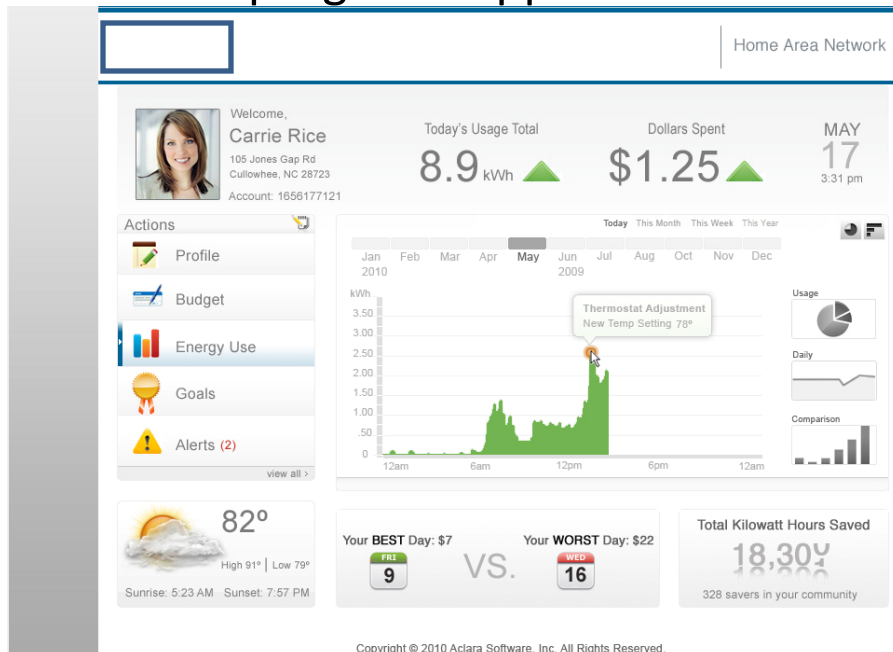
Home Area Network

Welcome,
Carrie Rice
105 Jones Gap Rd
Cullowhee, NC 28723
Account: 1656177121

Today's Usage Total
8.9 kWh

Dollars Spent
$1.25

MAY
17
3:31 pm

Actions
Profile
Budget
Energy Use
Goals
Alerts (2)
view all ›

Today This Month This Week This Year

Jan 2010 Feb Mar Apr May Jun 2009 Jul Aug Oct Nov Dec

kWh
3.50
3.00
2.50
2.00
1.50
1.00
.50
0
12am 6am 12pm 6pm 12am

Thermostat Adjustment
New Temp Setting 78º

Usage
Daily
Comparison

82º
High 91º | Low 79º
Sunrise: 5:23 AM Sunset: 7:57 PM

Your BEST Day: $7
FRI
9
VS.
Your WORST Day: $22
WED
16

Total Kilowatt Hours Saved
18,30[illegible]
328 savers in your community

Copyright © 2010 Aclara Software, Inc. All Rights Reserved.